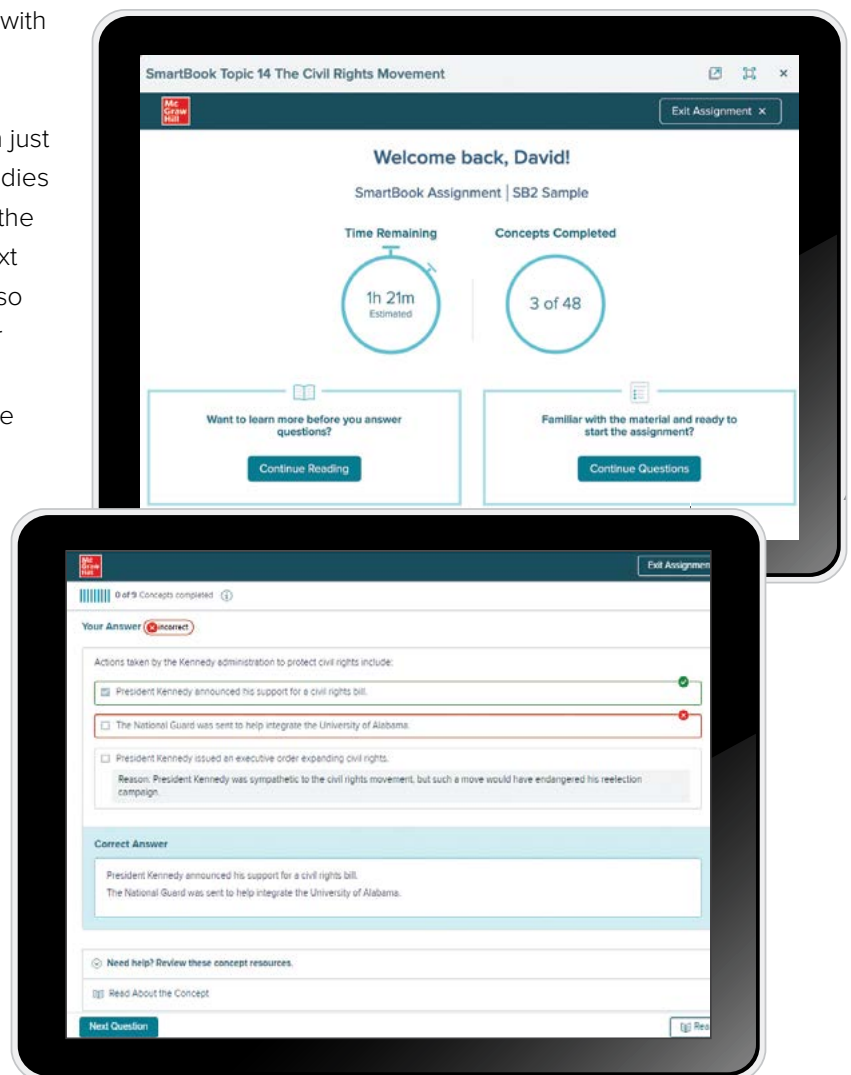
with

just
dies
the
xt
so

e

SmartBook Topic 14 The Civil Rights Movement

×

Mc Graw Hill

Exit Assignment ×

Welcome back, David!

SmartBook Assignment | SB2 Sample

Time Remaining

1h 21m
Estimated

Concepts Completed

3 of 48

Want to learn more before you answer questions?

Continue Reading

Familiar with the material and ready to start the assignment?

Continue Questions

Mc Graw Hill

Exit Assignmen

0 of 9 Concepts completed

Your Answer Incorrect

Actions taken by the Kennedy administration to protect civil rights include:

President Kennedy announced his support for a civil rights bill.

The National Guard was sent to help integrate the University of Alabama.

President Kennedy issued an executive order expanding civil rights.

Reason: President Kennedy was sympathetic to the civil rights movement, but such a move would have endangered his reelection campaign.

Correct Answer

President Kennedy announced his support for a civil rights bill.
The National Guard was sent to help integrate the University of Alabama.

Need help? Review these concept resources.

Read About the Concept

Next Question

Rea